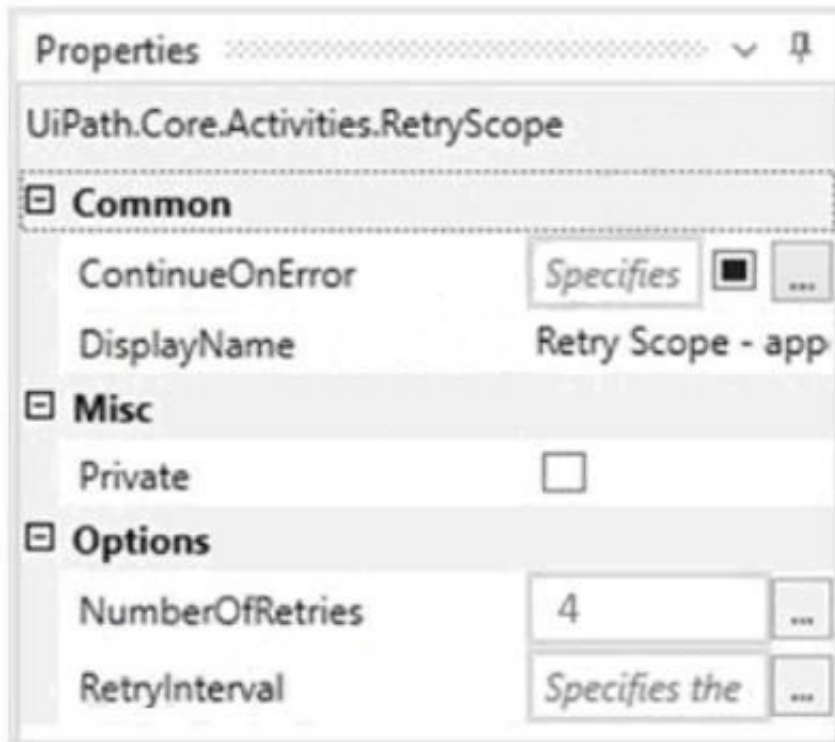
Properties

UiPath.Core.Activities.RetryScope

⊟ Common

ContinueOnError Specifies ...

DisplayName Retry Scope - app

⊟ Misc

Private

⊟ Options

NumberOfRetries 4 ...

RetryInterval Specifies the ...